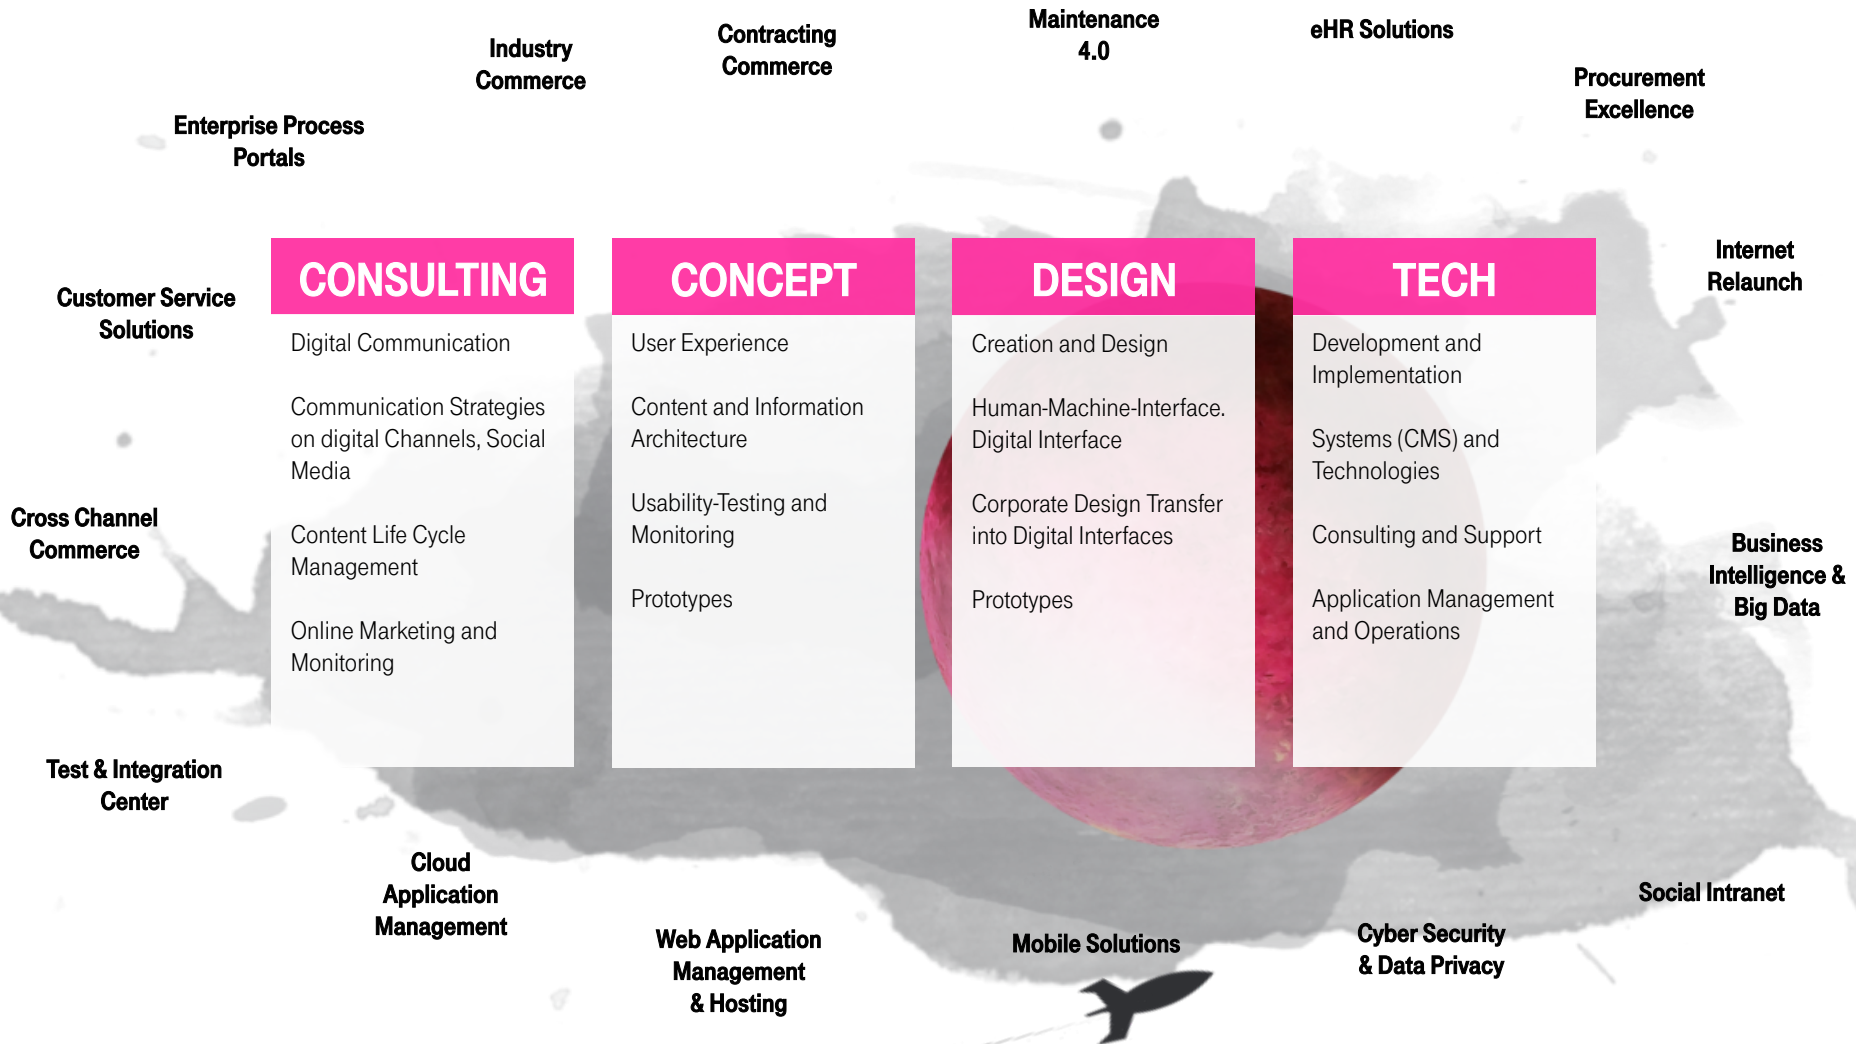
Industry Commerce

Contracting Commerce

Maintenance 4.0

eHR Solutions

Procurement Excellence

Enterprise Process Portals

Customer Service Solutions

CONSULTING

Digital Communication

Communication Strategies on digital Channels, Social Media

Content Life Cycle Management

Online Marketing and Monitoring

CONCEPT

User Experience

Content and Information Architecture

Usability-Testing and Monitoring

Prototypes

DESIGN

Creation and Design

Human-Machine-Interface. Digital Interface

Corporate Design Transfer into Digital Interfaces

Prototypes

TECH

Development and Implementation

Systems (CMS) and Technologies

Consulting and Support

Application Management and Operations

Internet Relaunch

Cross Channel Commerce

Business Intelligence & Big Data

Test & Integration Center

Cloud Application Management

Web Application Management & Hosting

Mobile Solutions

Cyber Security & Data Privacy

Social Intranet